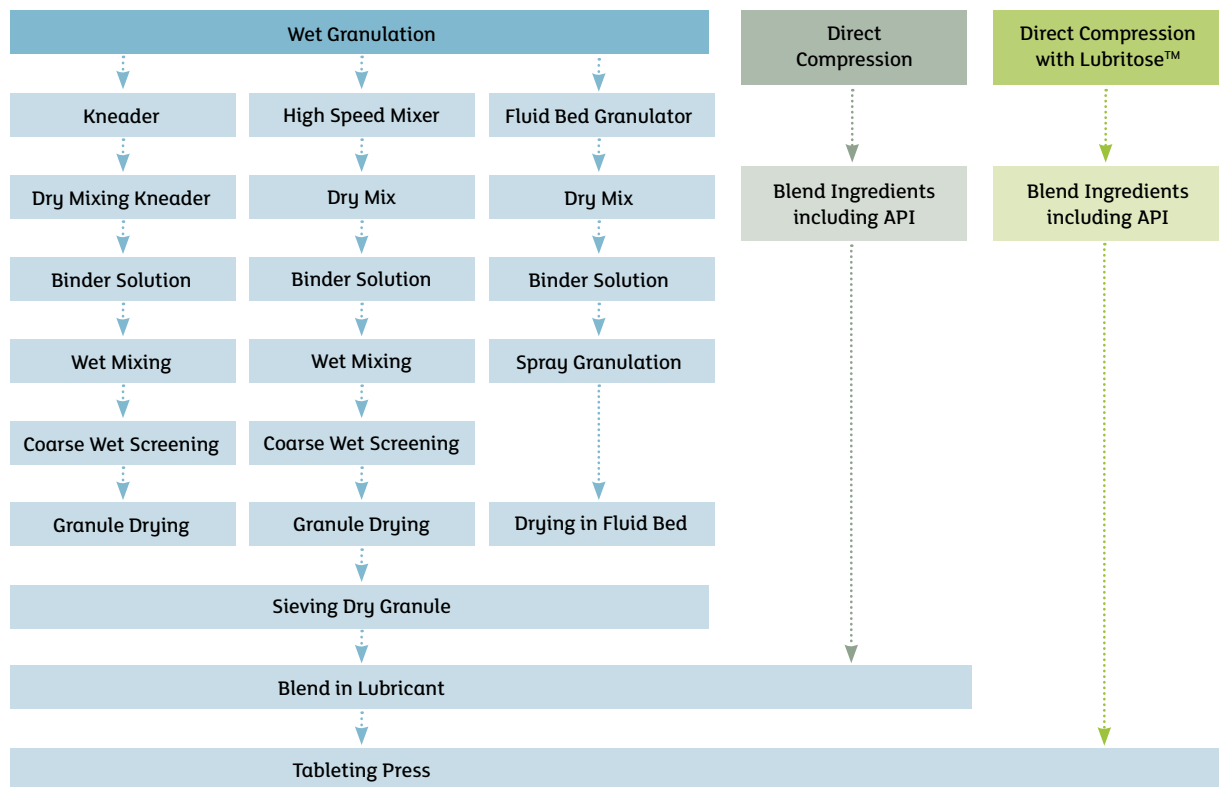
Wet Granulation

Direct Compression

Direct Compression with Lubritose™

Kneader

High Speed Mixer

Fluid Bed Granulator

Blend Ingredients including API

Blend Ingredients including API

Dry Mixing Kneader

Dry Mix

Dry Mix

Binder Solution

Binder Solution

Binder Solution

Wet Mixing

Wet Mixing

Spray Granulation

Coarse Wet Screening

Coarse Wet Screening

Granule Drying

Granule Drying

Drying in Fluid Bed

Sieving Dry Granule

Blend in Lubricant

Tableting Press